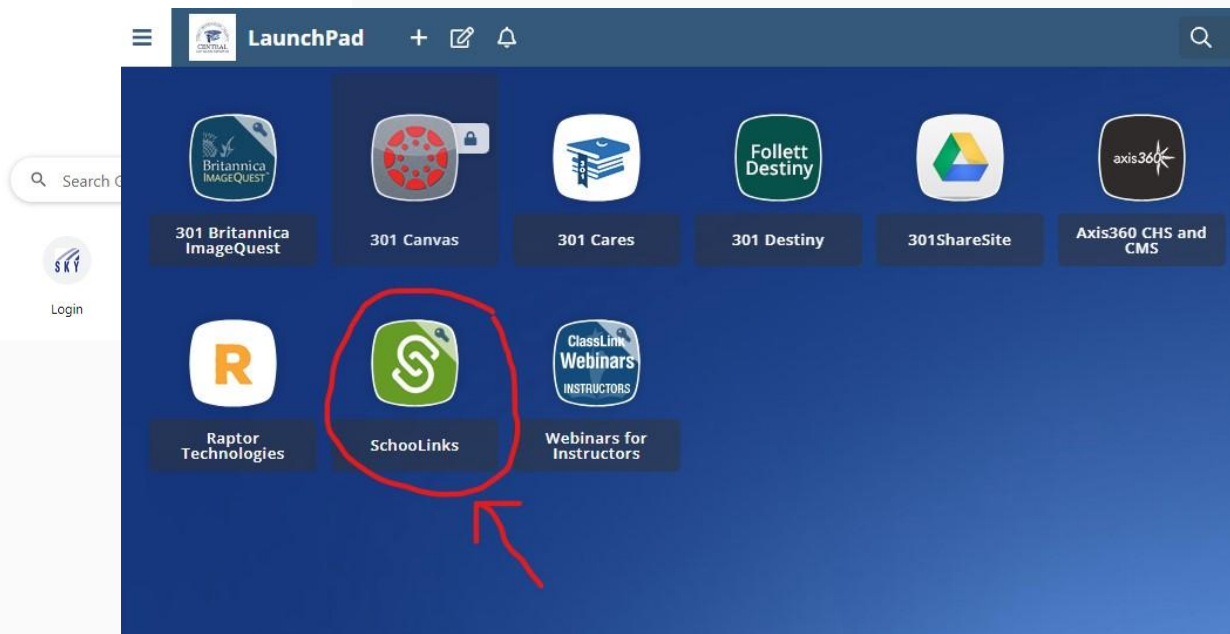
Search C

SKY

Login

CENTRAL

LaunchPad

Britannica IMAGEQUEST

301 Britannica ImageQuest

301 Canvas

301

301 Cares

Follett Destiny

301 Destiny

301ShareSite

axis360

Axis360 CHS and CMS

R

Raptor Technologies

SchooLinks

ClassLink Webinars INSTRUCTORS

Webinars for Instructors